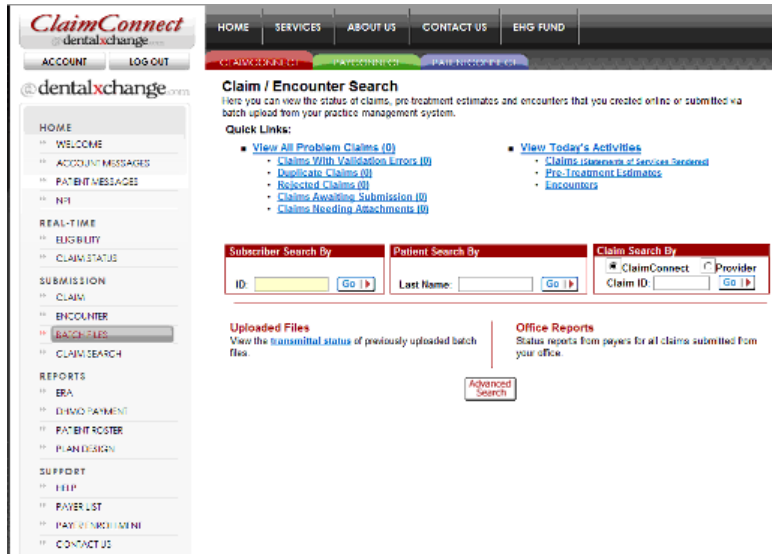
ClaimConnect
@dentalxchange

HOME | SERVICES | ABOUT US | CONTACT US | EHG FUND

ACCOUNT | LOG OUT

CLAIMCONNECT | PAYCONNECT | PATIENTCONNECT

@dentalxchange.com

HOME
WELCOME
ACCOUNT MESSAGES
PATIENT MESSAGES
NPI

REAL-TIME
ELIGIBILITY
CLAIM STATUS

SUBMISSION
CLAIM
ENCOUNTER
BATCH FILES
CLAIM SEARCH

REPORTS
ERA
DHMO PAYMENT
PATIENT ROSTER
PLAN DESIGN

SUPPORT
HELP
PAYER LIST
PAYER ENROLLMENT
CONTACT US

Claim / Encounter Search

Here you can view the status of claims, pre-treatment estimates and encounters that you created online or submitted via batch upload from your practice management system.

Quick Links:

View All Problem Claims (0)
Claims With Validation Errors (0)
Duplicate Claims (0)
Rejected Claims (0)
Claims Awaiting Submission (0)
Claims Needing Attachments (0)

View Today's Activities
Claims (Statements of Services Rendered)
Pre-Treatment Estimates
Encounters

Subscriber Search By
ID: Go

Patient Search By
Last Name: Go

Claim Search By
ClaimConnect Provider
Claim ID: Go

Uploaded Files
View the transmittal status of previously uploaded batch files.

Office Reports
Status reports from payers for all claims submitted from your office.

Advanced Search